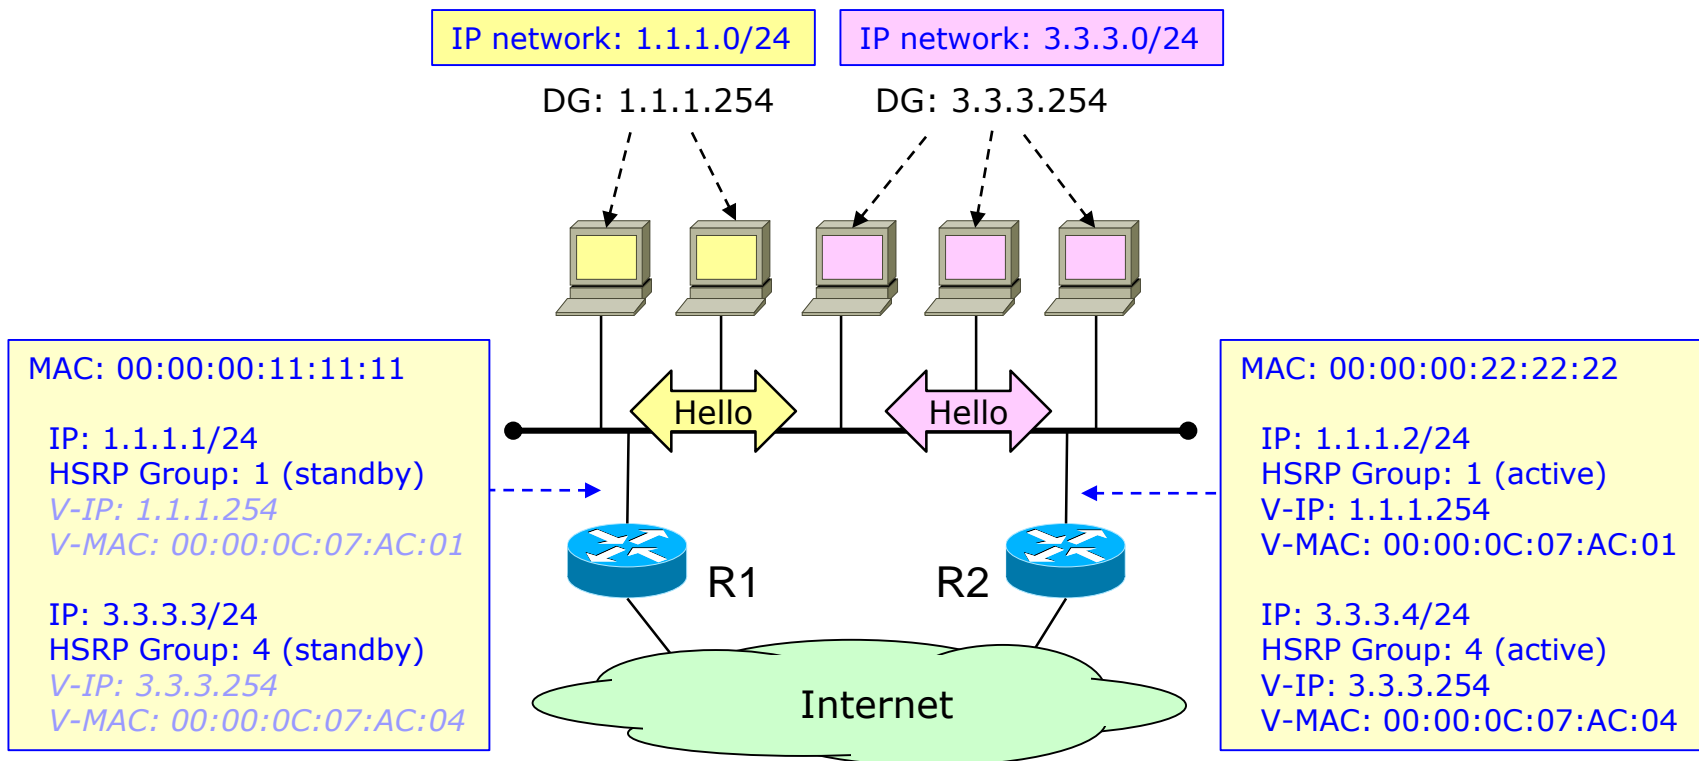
IP network: 1.1.1.0/24

IP network: 3.3.3.0/24

DG: 1.1.1.254

DG: 3.3.3.254

MAC: 00:00:00:11:11:11

IP: 1.1.1.1/24
HSRP Group: 1 (standby)
V-IP: 1.1.1.254
V-MAC: 00:00:0C:07:AC:01

IP: 3.3.3.3/24
HSRP Group: 4 (standby)
V-IP: 3.3.3.254
V-MAC: 00:00:0C:07:AC:04

Hello

Hello

R1

R2

Internet

MAC: 00:00:00:22:22:22

IP: 1.1.1.2/24
HSRP Group: 1 (active)
V-IP: 1.1.1.254
V-MAC: 00:00:0C:07:AC:01

IP: 3.3.3.4/24
HSRP Group: 4 (active)
V-IP: 3.3.3.254
V-MAC: 00:00:0C:07:AC:04